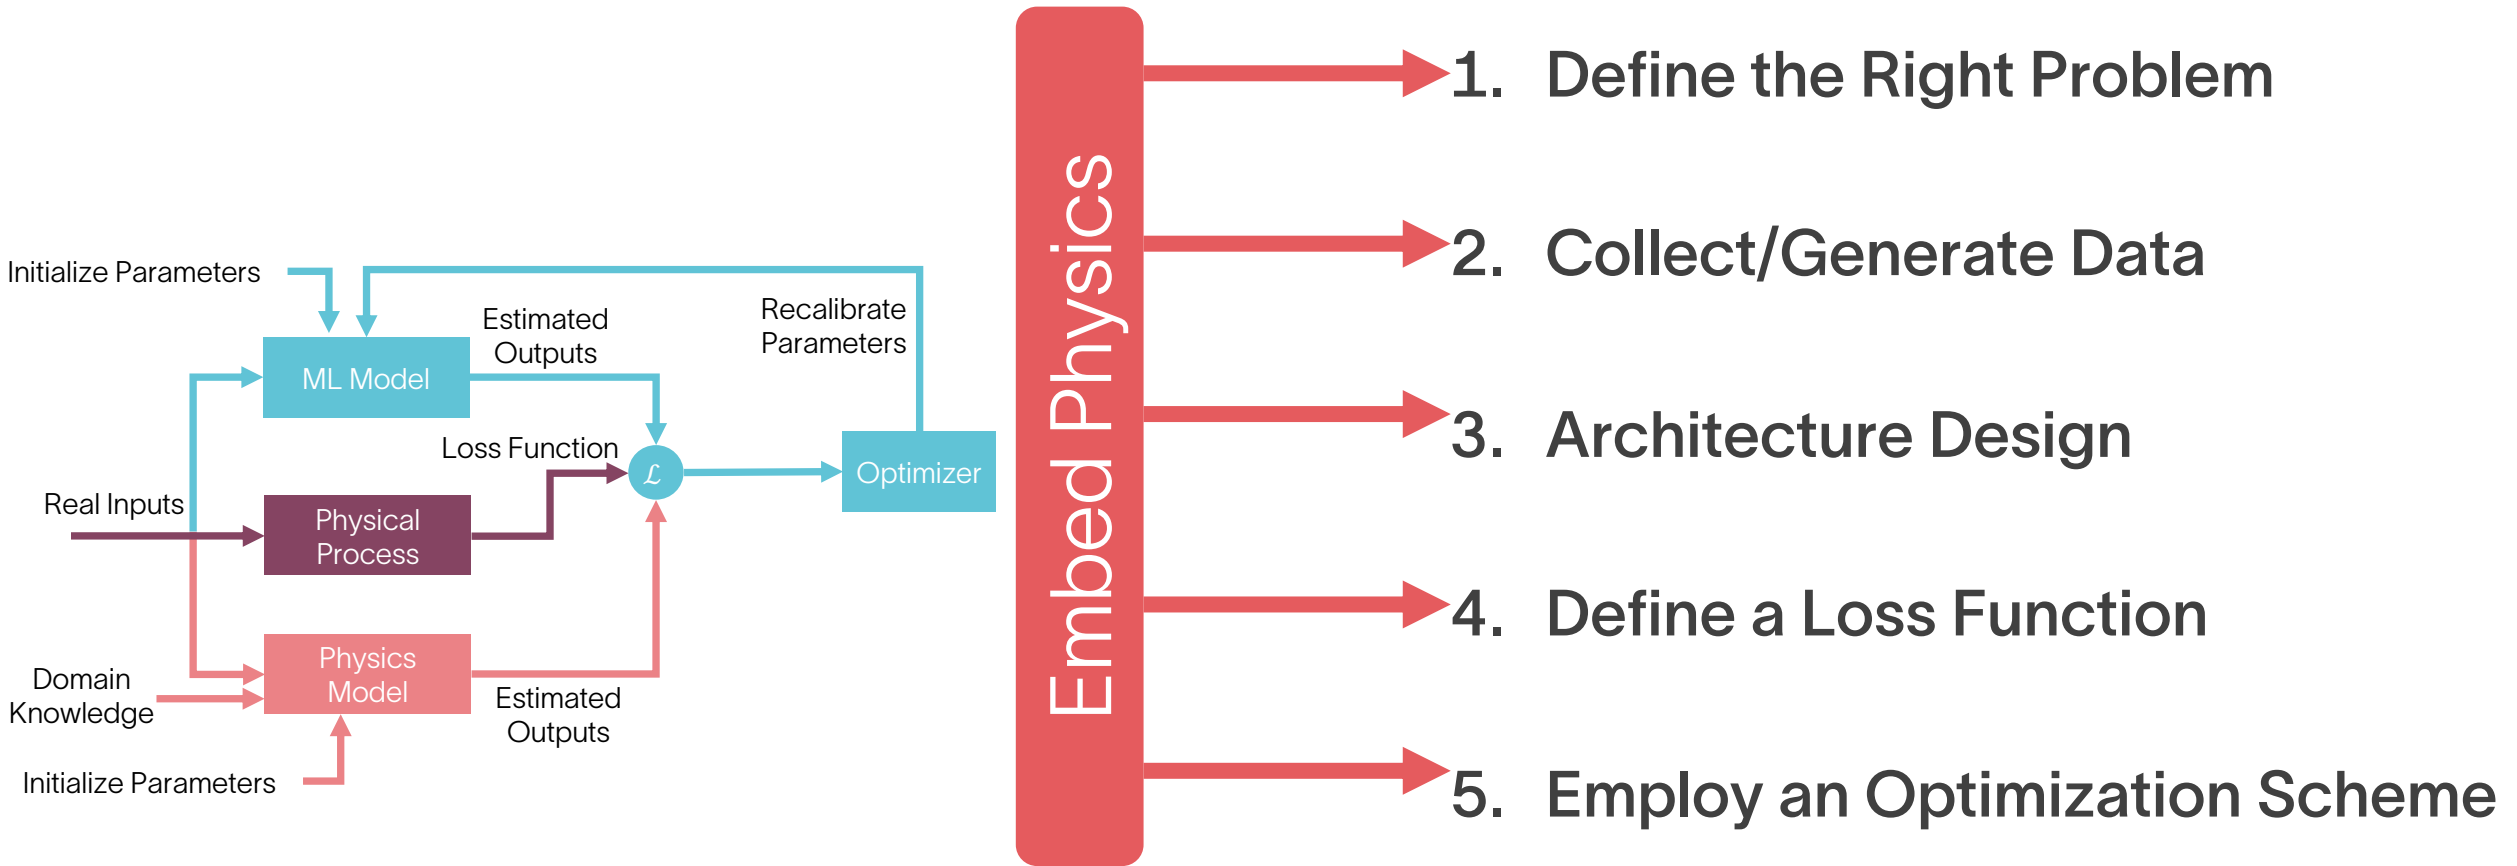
Initialize Parameters

Estimated Outputs

Recalibrate Parameters

ML Model

Loss Function

$\mathcal{L}$

Optimizer

Real Inputs

Physical Process

Domain Knowledge

Physics Model

Estimated Outputs

Initialize Parameters

Embed Physics

1. Define the Right Problem

2. Collect/Generate Data

3. Architecture Design

4. Define a Loss Function

5. Employ an Optimization Scheme